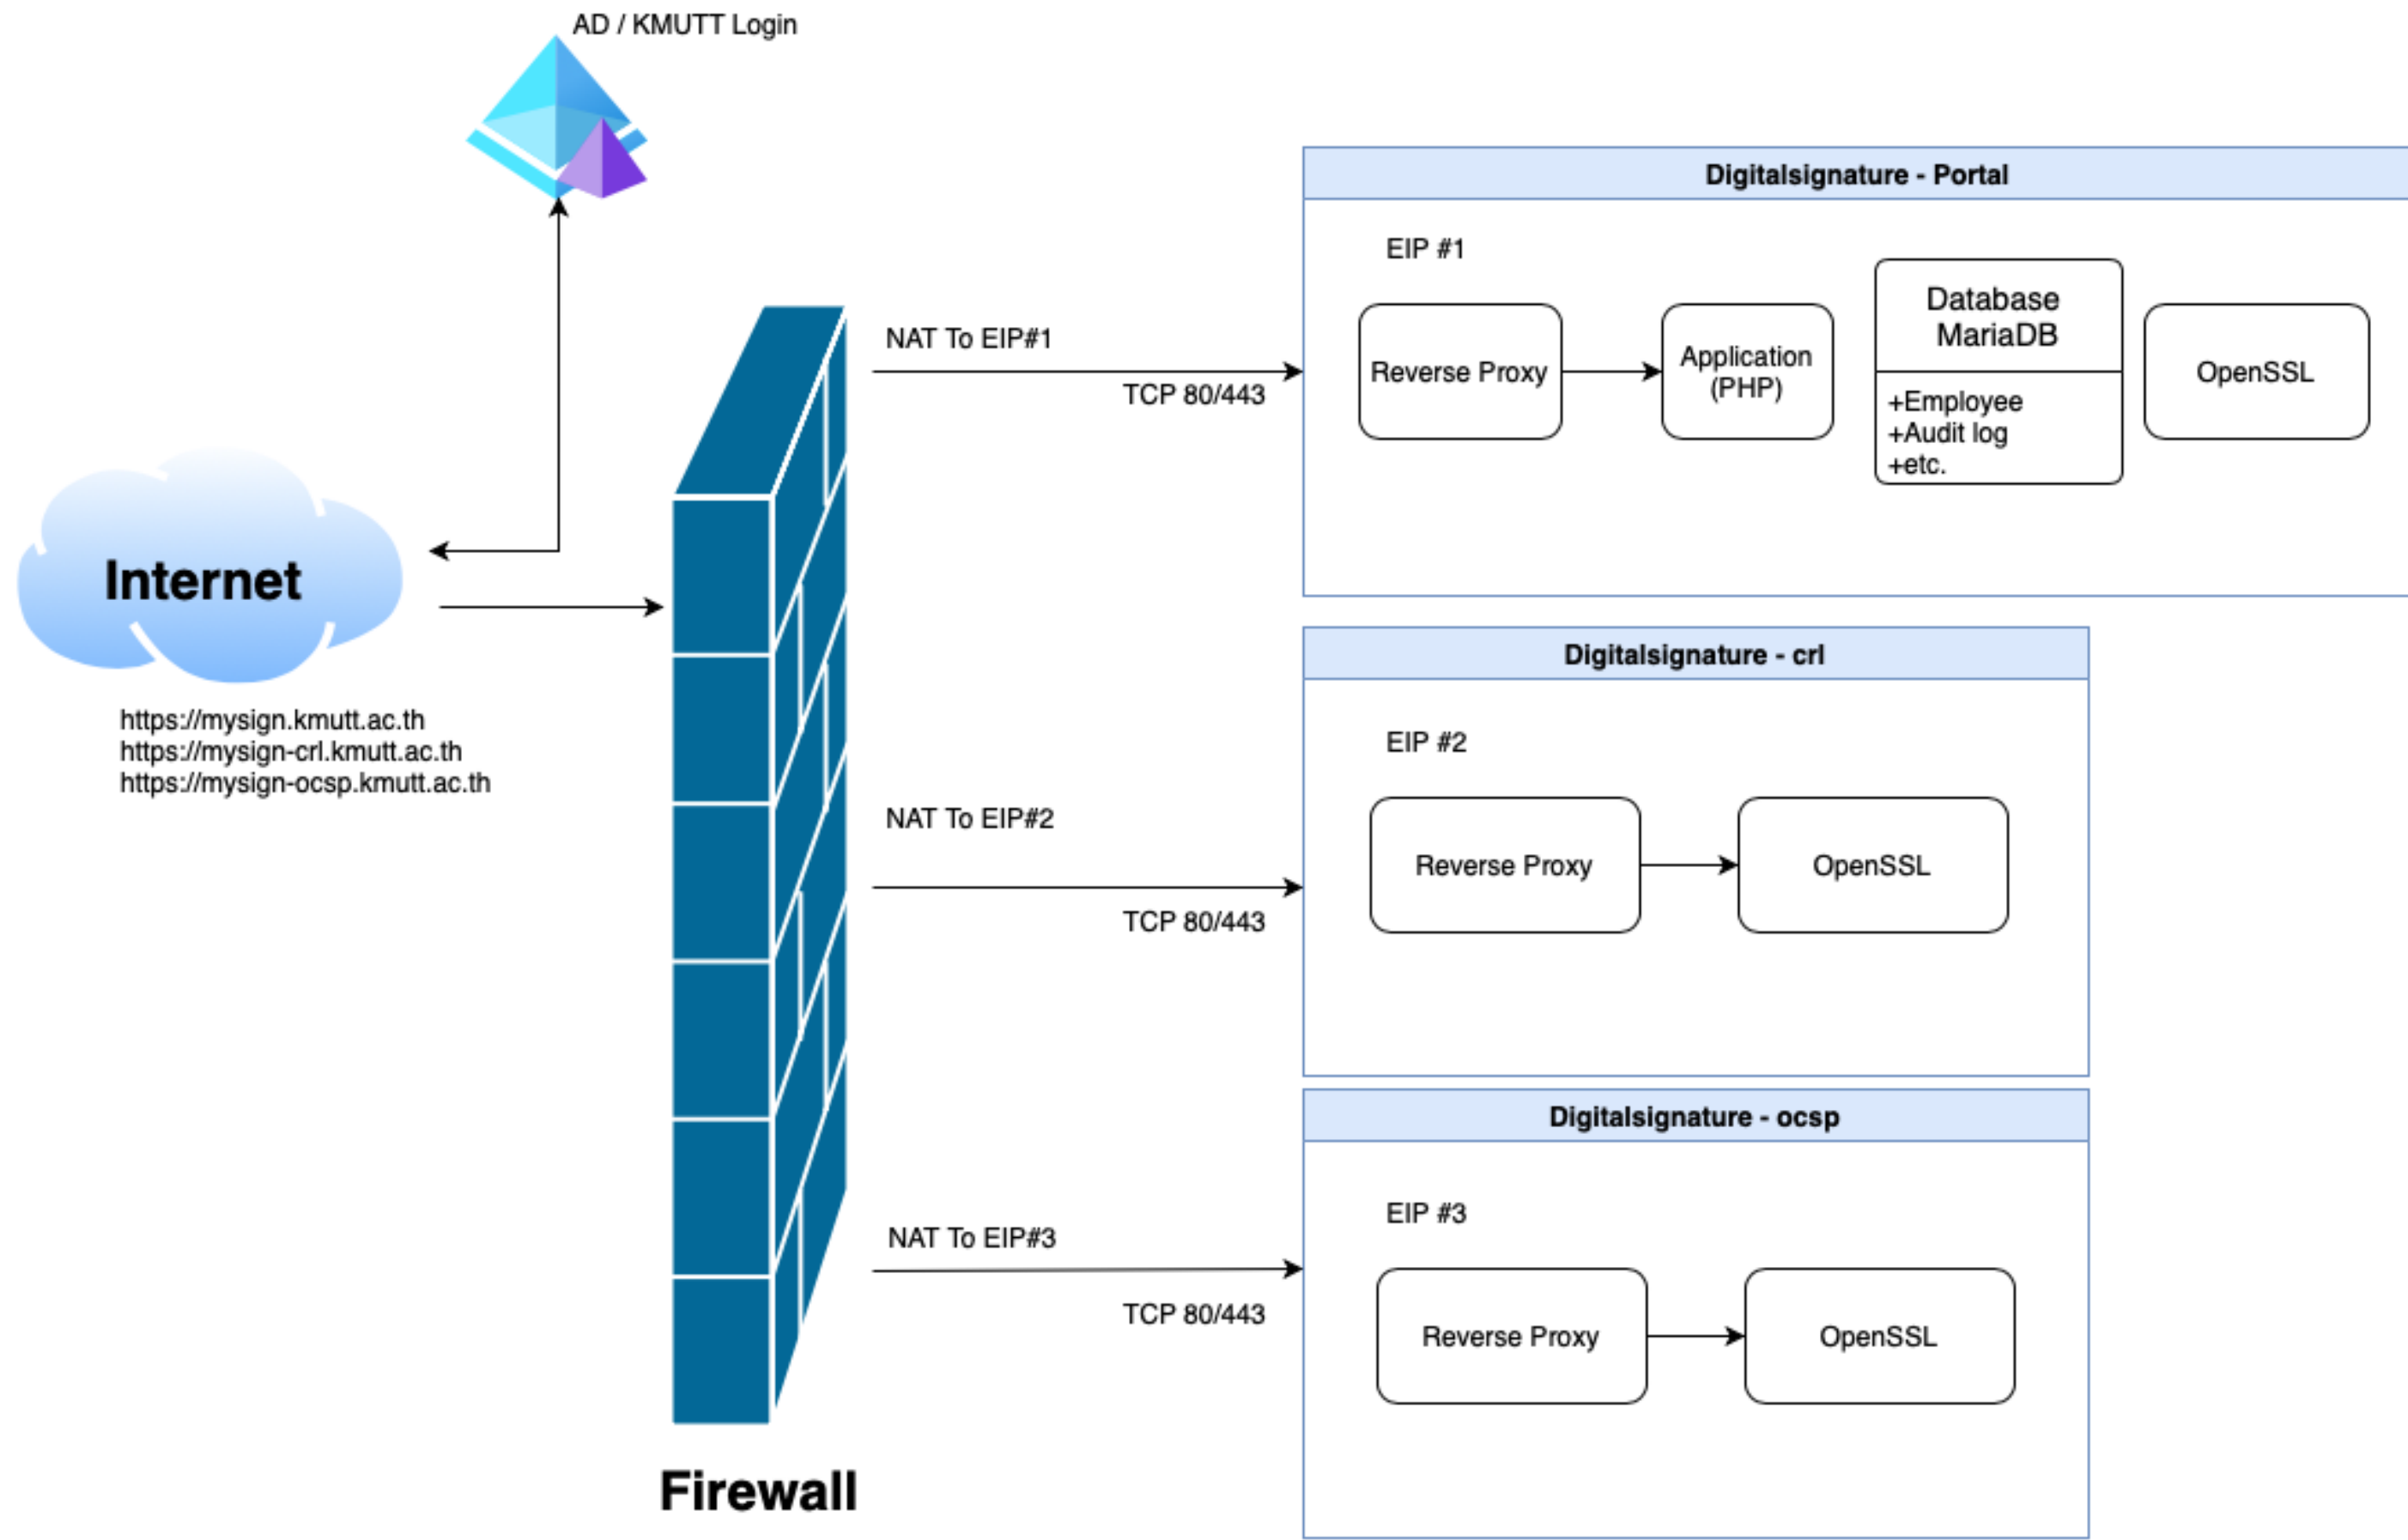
AD / KMUTT Login

Internet

https://mysign.kmutt.ac.th
https://mysign-crl.kmutt.ac.th
https://mysign-ocsp.kmutt.ac.th

Firewall

NAT To EIP#1
TCP 80/443

NAT To EIP#2
TCP 80/443

NAT To EIP#3
TCP 80/443

Digitalsignature - Portal

EIP #1

Reverse Proxy

Application (PHP)

Database MariaDB

+Employee
+Audit log
+etc.

OpenSSL

Digitalsignature - crl

EIP #2

Reverse Proxy

OpenSSL

Digitalsignature - ocsp

EIP #3

Reverse Proxy

OpenSSL